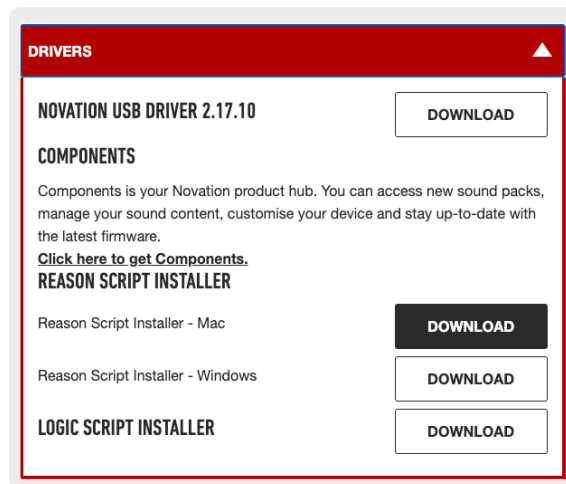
DRIVERS

NOVATION USB DRIVER 2.17.10

DOWNLOAD

COMPONENTS

Components is your Novation product hub. You can access new sound packs, manage your sound content, customise your device and stay up-to-date with the latest firmware.

Click here to get Components.

REASON SCRIPT INSTALLER

Reason Script Installer - Mac

DOWNLOAD

Reason Script Installer - Windows

DOWNLOAD

LOGIC SCRIPT INSTALLER

DOWNLOAD